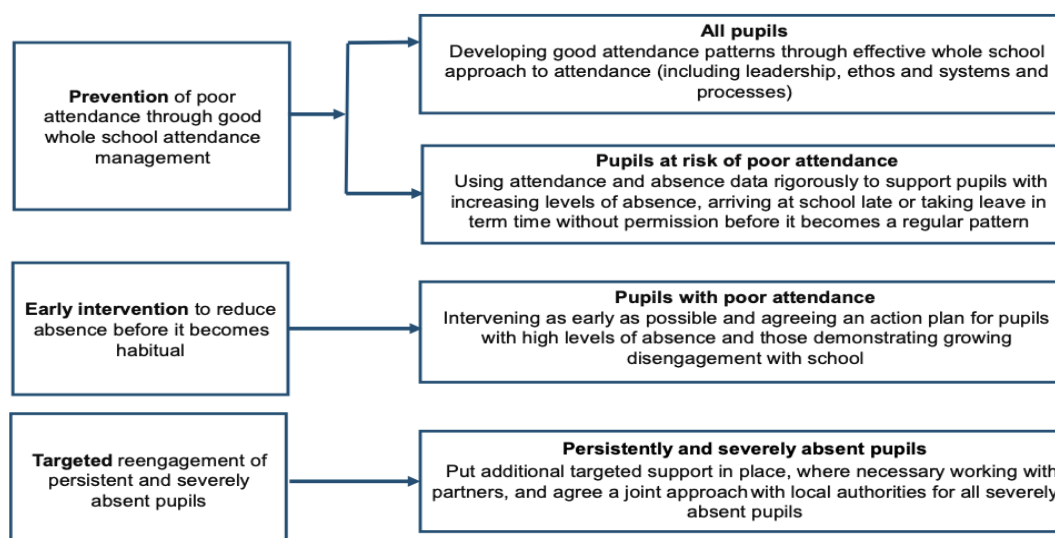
**Prevention** of poor attendance through good whole school attendance management

**All pupils**
Developing good attendance patterns through effective whole school approach to attendance (including leadership, ethos and systems and processes)

**Pupils at risk of poor attendance**
Using attendance and absence data rigorously to support pupils with increasing levels of absence, arriving at school late or taking leave in term time without permission before it becomes a regular pattern

**Early intervention** to reduce absence before it becomes habitual

**Pupils with poor attendance**
Intervening as early as possible and agreeing an action plan for pupils with high levels of absence and those demonstrating growing disengagement with school

**Targeted** reengagement of persistent and severely absent pupils

**Persistently and severely absent pupils**
Put additional targeted support in place, where necessary working with partners, and agree a joint approach with local authorities for all severely absent pupils